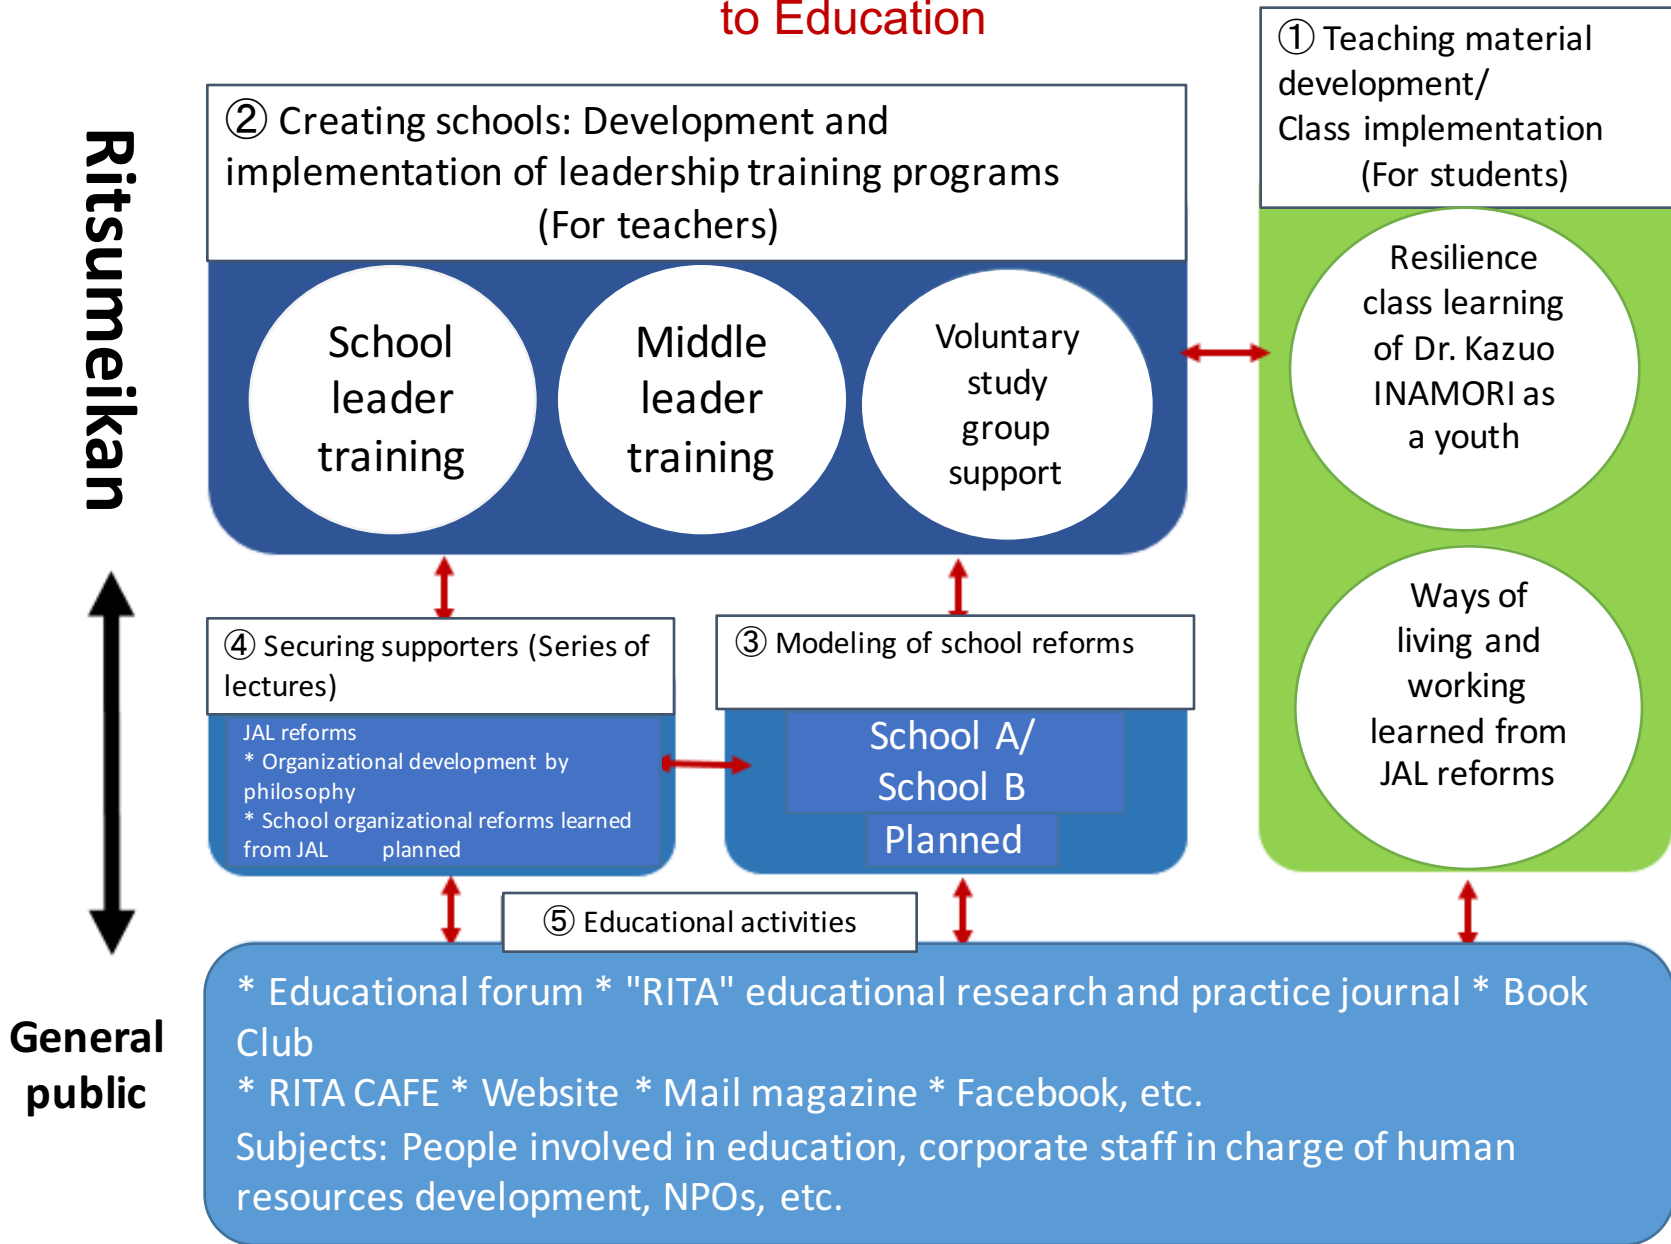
to Education

① Teaching material development/
Class implementation
(For students)

② Creating schools: Development and implementation of leadership training programs
(For teachers)

Ritsumeikan

School leader training

Middle leader training

Voluntary study group support

Resilience class learning of Dr. Kazuo INAMORI as a youth

Ways of living and working learned from JAL reforms

④ Securing supporters (Series of lectures)

JAL reforms
* Organizational development by philosophy
* School organizational reforms learned from JAL planned

③ Modeling of school reforms

School A/
School B

Planned

⑤ Educational activities

General public

* Educational forum * "RITA" educational research and practice journal * Book Club
* RITA CAFE * Website * Mail magazine * Facebook, etc.
Subjects: People involved in education, corporate staff in charge of human resources development, NPOs, etc.